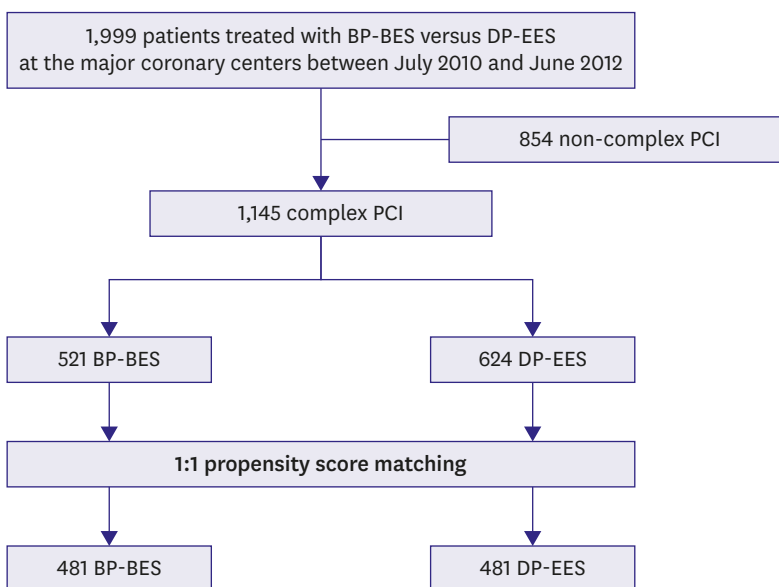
1,999 patients treated with BP-BES versus DP-EES at the major coronary centers between July 2010 and June 2012

854 non-complex PCI

1,145 complex PCI

521 BP-BES

624 DP-EES

1:1 propensity score matching

481 BP-BES

481 DP-EES